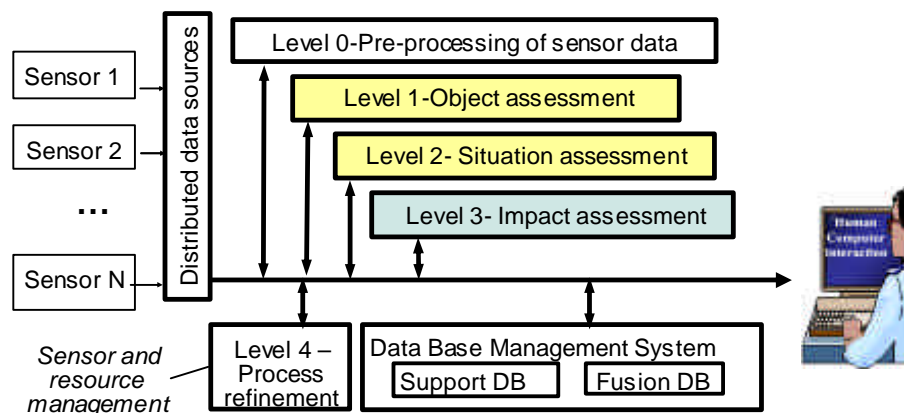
Sensor 1

Sensor 2

...

Sensor N

Distributed data sources

Level 0-Pre-processing of sensor data

Level 1-Object assessment

Level 2- Situation assessment

Level 3- Impact assessment

Human Computer Interaction

Sensor and resource management

Level 4 – Process refinement

Data Base Management System

Support DB

Fusion DB